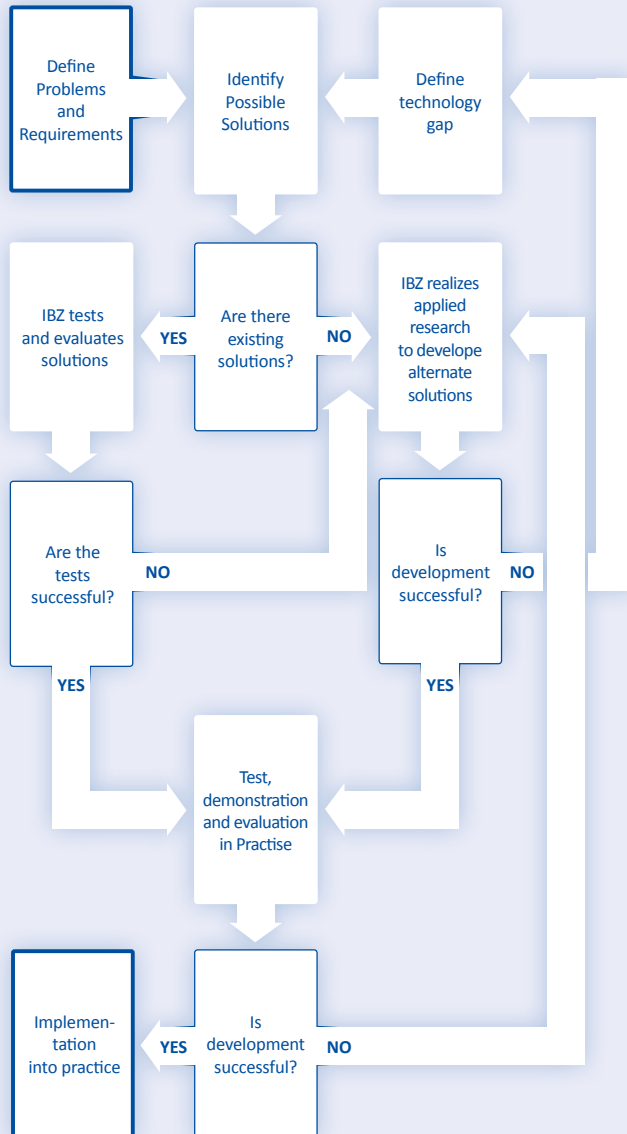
Define Problems and Requirements

Identify Possible Solutions

Define technology gap

IBZ tests and evaluates solutions

YES

Are there existing solutions?

NO

IBZ realizes applied research to develope alternate solutions

Are the tests successful?

NO

Is development successful?

NO

YES

YES

Test, demonstration and evaluation in Practise

Implementation into practice

YES

Is development successful?

NO